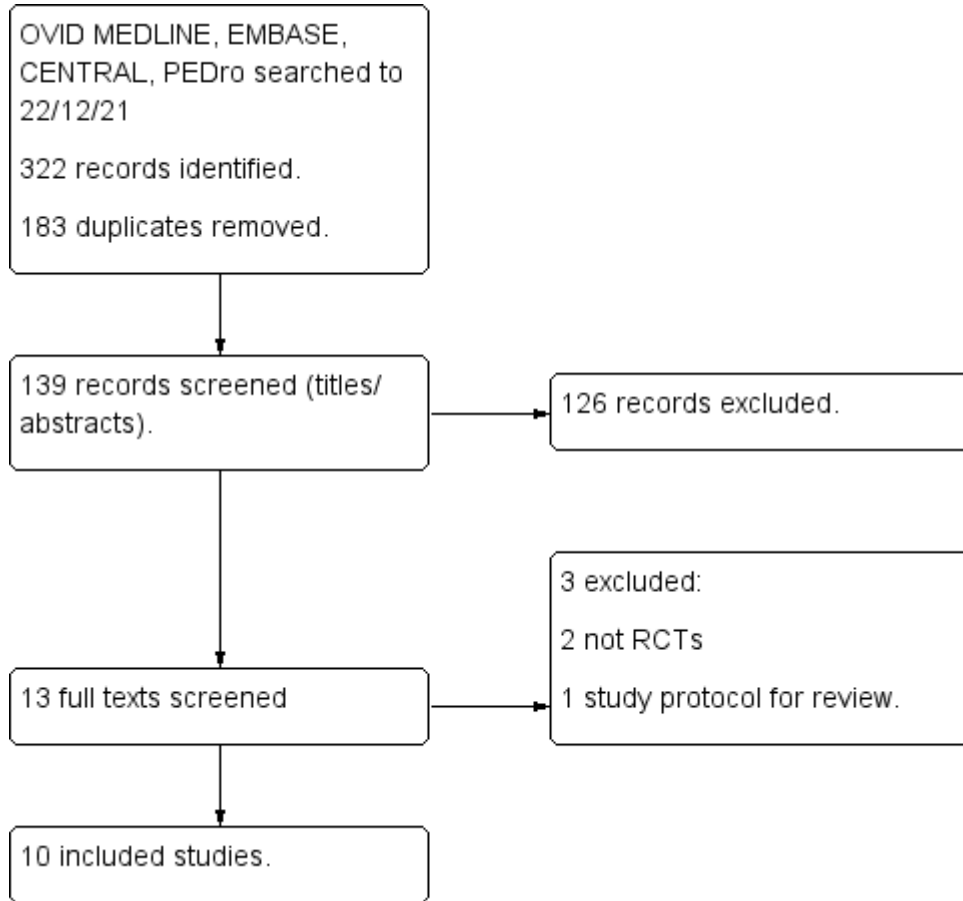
OVID MEDLINE, EMBASE, CENTRAL, PEDro searched to 22/12/21

322 records identified.

183 duplicates removed.

139 records screened (titles/ abstracts).

126 records excluded.

3 excluded:

2 not RCTs

1 study protocol for review.

13 full texts screened

10 included studies.